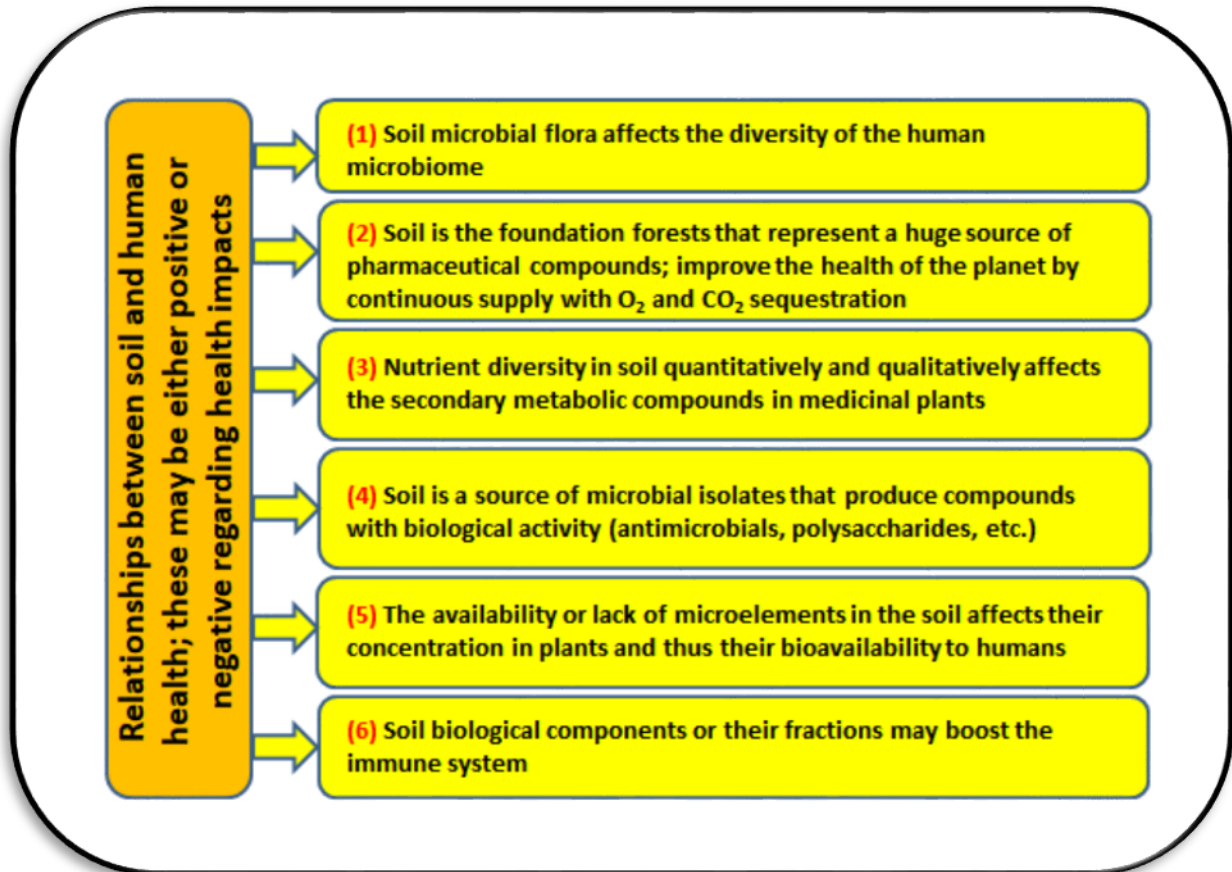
Relationships between soil and human health; these may be either positive or negative regarding health impacts

(1) Soil microbial flora affects the diversity of the human microbiome

(2) Soil is the foundation forests that represent a huge source of pharmaceutical compounds; improve the health of the planet by continuous supply with $O_2$ and $CO_2$ sequestration

(3) Nutrient diversity in soil quantitatively and qualitatively affects the secondary metabolic compounds in medicinal plants

(4) Soil is a source of microbial isolates that produce compounds with biological activity (antimicrobials, polysaccharides, etc.)

(5) The availability or lack of microelements in the soil affects their concentration in plants and thus their bioavailability to humans

(6) Soil biological components or their fractions may boost the immune system